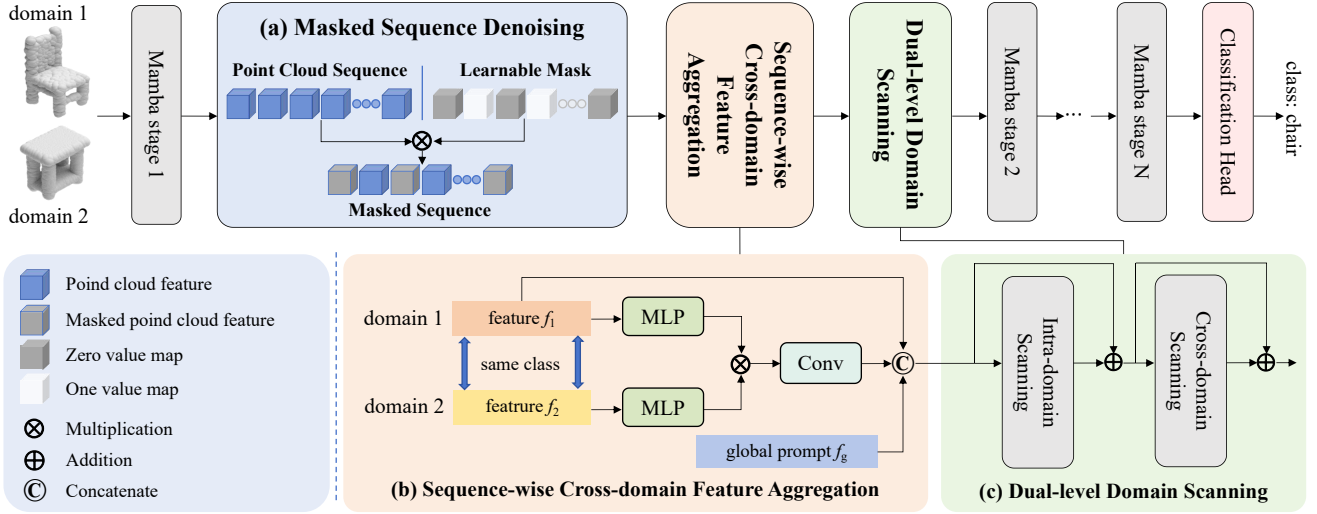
domain 1

domain 2

Mamba stage 1

(a) Masked Sequence Denoising

Point Cloud Sequence

Learnable Mask

Masked Sequence

Sequence-wise Cross-domain Feature Aggregation

Dual-level Domain Scanning

Mamba stage 2

Mamba stage N

Classification Head

class: chair

Poind cloud feature

Masked poind cloud feature

Zero value map

One value map

⊗ Multiplication

⊕ Addition

Ⓒ Concatenate

domain 1

feature $f_1$

same class

domain 2

featrure $f_2$

MLP

MLP

Conv

global prompt $f_g$

(b) Sequence-wise Cross-domain Feature Aggregation

Intra-domain Scanning

Cross-domain Scanning

(c) Dual-level Domain Scanning